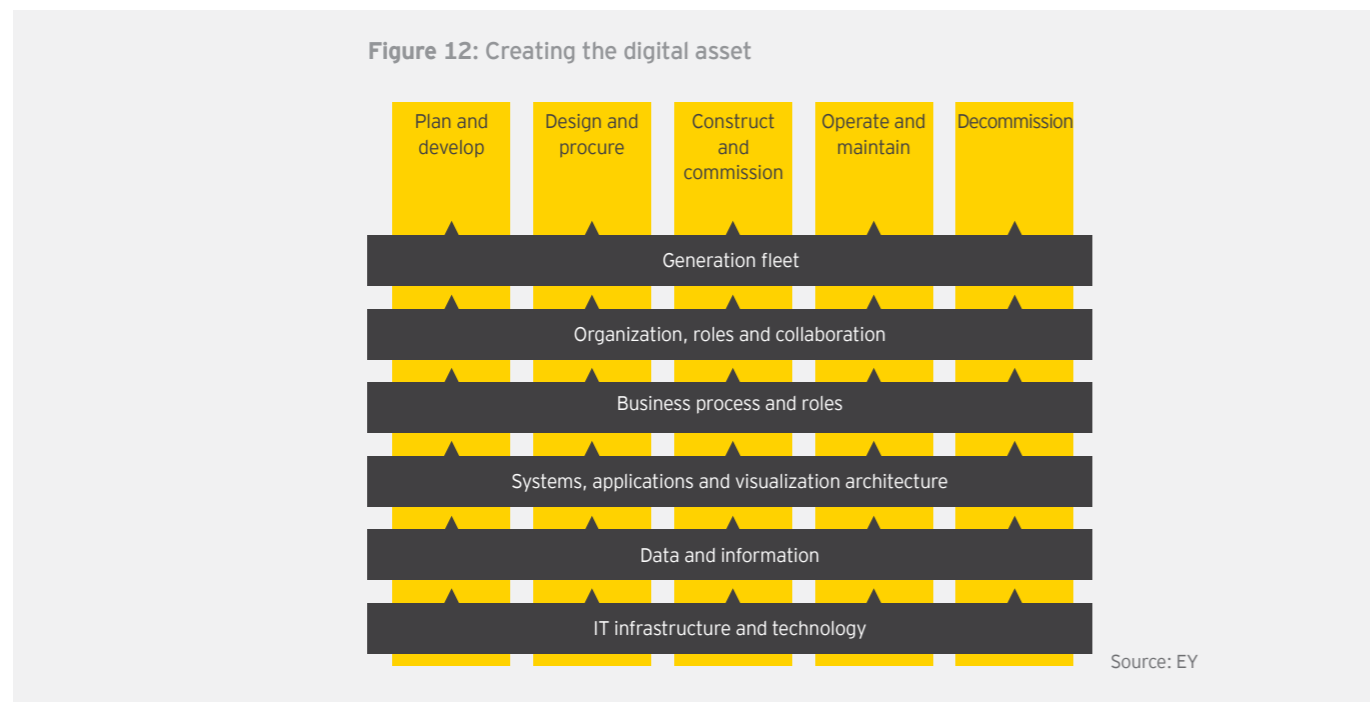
**Figure 12:** Creating the digital asset

Plan and develop

Design and procure

Construct and commission

Operate and maintain

Decommission

Generation fleet

Organization, roles and collaboration

Business process and roles

Systems, applications and visualization architecture

Data and information

IT infrastructure and technology

Source: EY